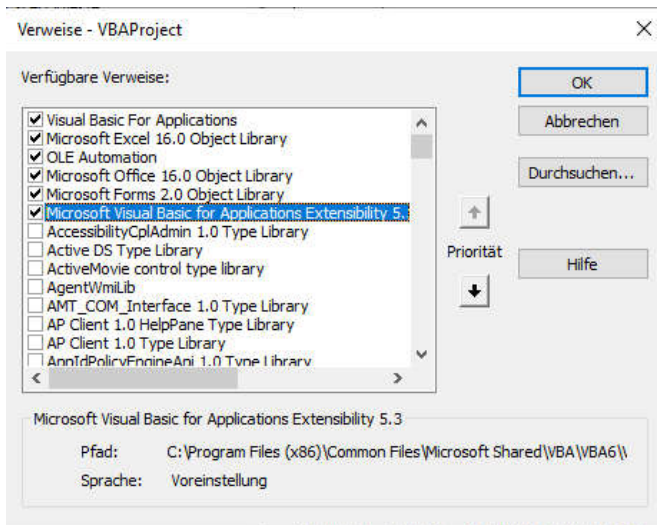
Verweise - VBAProject

Verfügbare Verweise:

Visual Basic For Applications
Microsoft Excel 16.0 Object Library
OLE Automation
Microsoft Office 16.0 Object Library
Microsoft Forms 2.0 Object Library
Microsoft Visual Basic for Applications Extensibility 5.
AccessibilityCplAdmin 1.0 Type Library
Active DS Type Library
ActiveMovie control type library
AgentWmiLib
AMT_COM_Interface 1.0 Type Library
AP Client 1.0 HelpPane Type Library
AP Client 1.0 Type Library
AppIdPolicyEngineApi 1.0 Type Library

OK
Abbrechen
Durchsuchen...
Priorität
Hilfe

Microsoft Visual Basic for Applications Extensibility 5.3

Pfad: C:\Program Files (x86)\Common Files\Microsoft Shared\VBA\VBA6\

Sprache: Voreinstellung